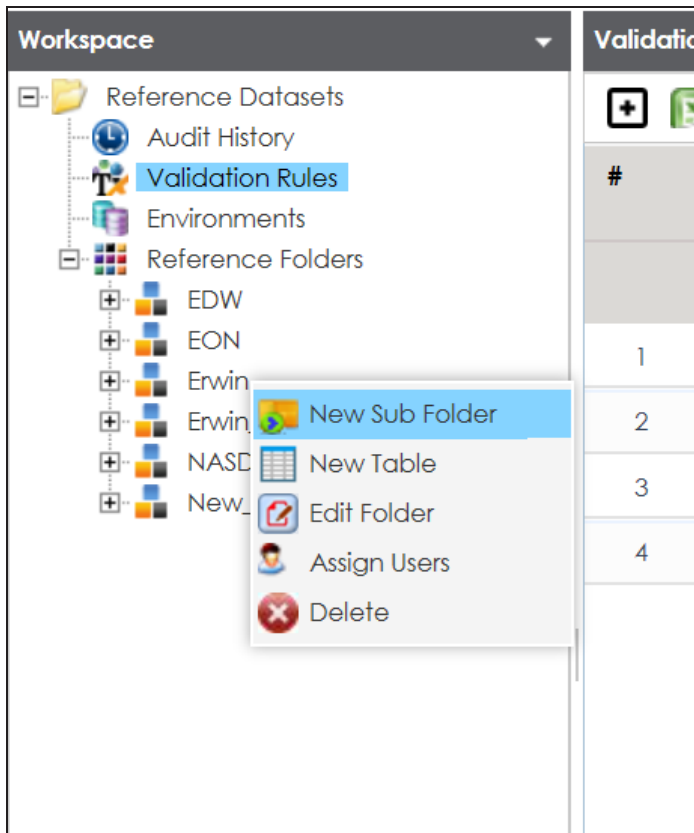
Workspace

Reference Datasets
Audit History
Validation Rules
Environments
Reference Folders
EDW
EON
Erwin
Erwin
NASD
New_

New Sub Folder
New Table
Edit Folder
Assign Users
Delete

Validatio

| # |
|---|
| 1 |
| 2 |
| 3 |
| 4 |